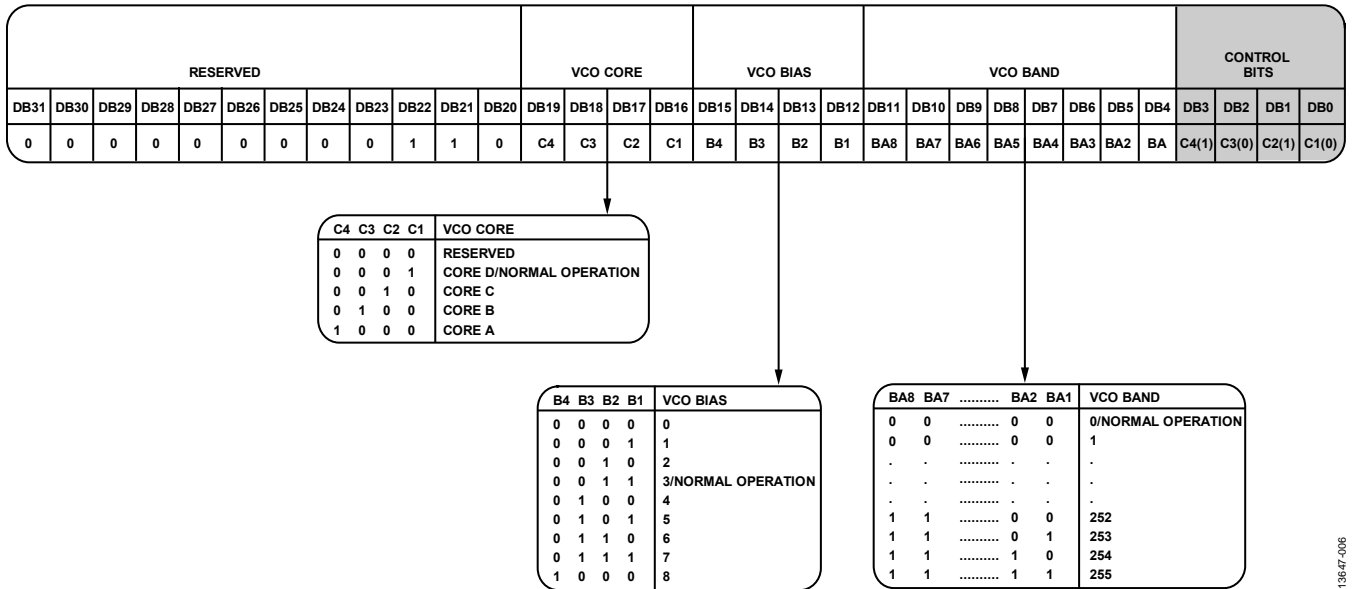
| RESERVED | | | | | | | | | | | | VCO CORE | | | | VCO BIAS | | | | VCO BAND | | | | | | | | CONTROL BITS | | | |
|---|---|---|---|---|---|---|---|---|---|---|---|---|---|---|---|---|---|---|---|---|---|---|---|---|---|---|---|---|---|---|---|
| DB31 | DB30 | DB29 | DB28 | DB27 | DB26 | DB25 | DB24 | DB23 | DB22 | DB21 | DB20 | DB19 | DB18 | DB17 | DB16 | DB15 | DB14 | DB13 | DB12 | DB11 | DB10 | DB9 | DB8 | DB7 | DB6 | DB5 | DB4 | DB3 | DB2 | DB1 | DB0 |
| 0 | 0 | 0 | 0 | 0 | 0 | 0 | 0 | 0 | 1 | 1 | 0 | C4 | C3 | C2 | C1 | B4 | B3 | B2 | B1 | BA8 | BA7 | BA6 | BA5 | BA4 | BA3 | BA2 | BA | C4(1) | C3(0) | C2(1) | C1(0) |

| C4 | C3 | C2 | C1 | VCO CORE |
|---|---|---|---|---|
| 0 | 0 | 0 | 0 | RESERVED |
| 0 | 0 | 0 | 1 | CORE D/NORMAL OPERATION |
| 0 | 0 | 1 | 0 | CORE C |
| 0 | 1 | 0 | 0 | CORE B |
| 1 | 0 | 0 | 0 | CORE A |

| B4 | B3 | B2 | B1 | VCO BIAS |
|---|---|---|---|---|
| 0 | 0 | 0 | 0 | 0 |
| 0 | 0 | 0 | 1 | 1 |
| 0 | 0 | 1 | 0 | 2 |
| 0 | 0 | 1 | 1 | 3/NORMAL OPERATION |
| 0 | 1 | 0 | 0 | 4 |
| 0 | 1 | 0 | 1 | 5 |
| 0 | 1 | 1 | 0 | 6 |
| 0 | 1 | 1 | 1 | 7 |
| 1 | 0 | 0 | 0 | 8 |

| BA8 | BA7 | .......... | BA2 | BA1 | VCO BAND |
|---|---|---|---|---|---|
| 0 | 0 | .......... | 0 | 0 | 0/NORMAL OPERATION |
| 0 | 0 | .......... | 0 | 0 | 1 |
| . | . | .......... | . | . | . |
| . | . | .......... | . | . | . |
| . | . | .......... | . | . | . |
| 1 | 1 | .......... | 0 | 0 | 252 |
| 1 | 1 | .......... | 0 | 1 | 253 |
| 1 | 1 | .......... | 1 | 0 | 254 |
| 1 | 1 | .......... | 1 | 1 | 255 |

13647-006